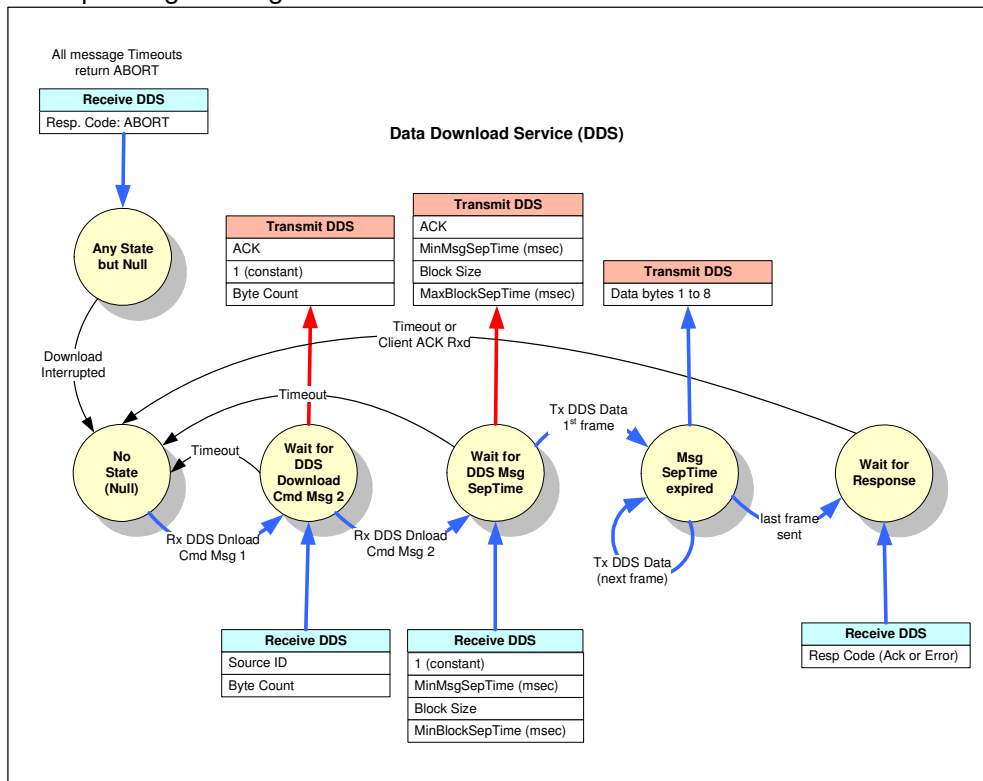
All message Timeouts return ABORT

| Receive DDS |
|---|
| Resp. Code: ABORT |

Data Download Service (DDS)

Any State but Null

Download Interrupted

| Transmit DDS |
|---|
| ACK |
| 1 (constant) |
| Byte Count |

| Transmit DDS |
|---|
| ACK |
| MinMsgSepTime (msec) |
| Block Size |
| MaxBlockSepTime (msec) |

| Transmit DDS |
|---|
| Data bytes 1 to 8 |

Timeout or Client ACK Rxd

Timeout

Timeout

Tx DDS Data 1$^{st}$ frame

No State (Null)

Wait for DDS Download Cmd Msg 2

Wait for DDS Msg SepTime

Msg SepTime expired

Wait for Response

Rx DDS Dnload Cmd Msg 1

Rx DDS Dnload Cmd Msg 2

Tx DDS Data (next frame)

last frame sent

| Receive DDS |
|---|
| Source ID |
| Byte Count |

| Receive DDS |
|---|
| 1 (constant) |
| MinMsgSepTime (msec) |
| Block Size |
| MinBlockSepTime (msec) |

| Receive DDS |
|---|
| Resp Code (Ack or Error) |